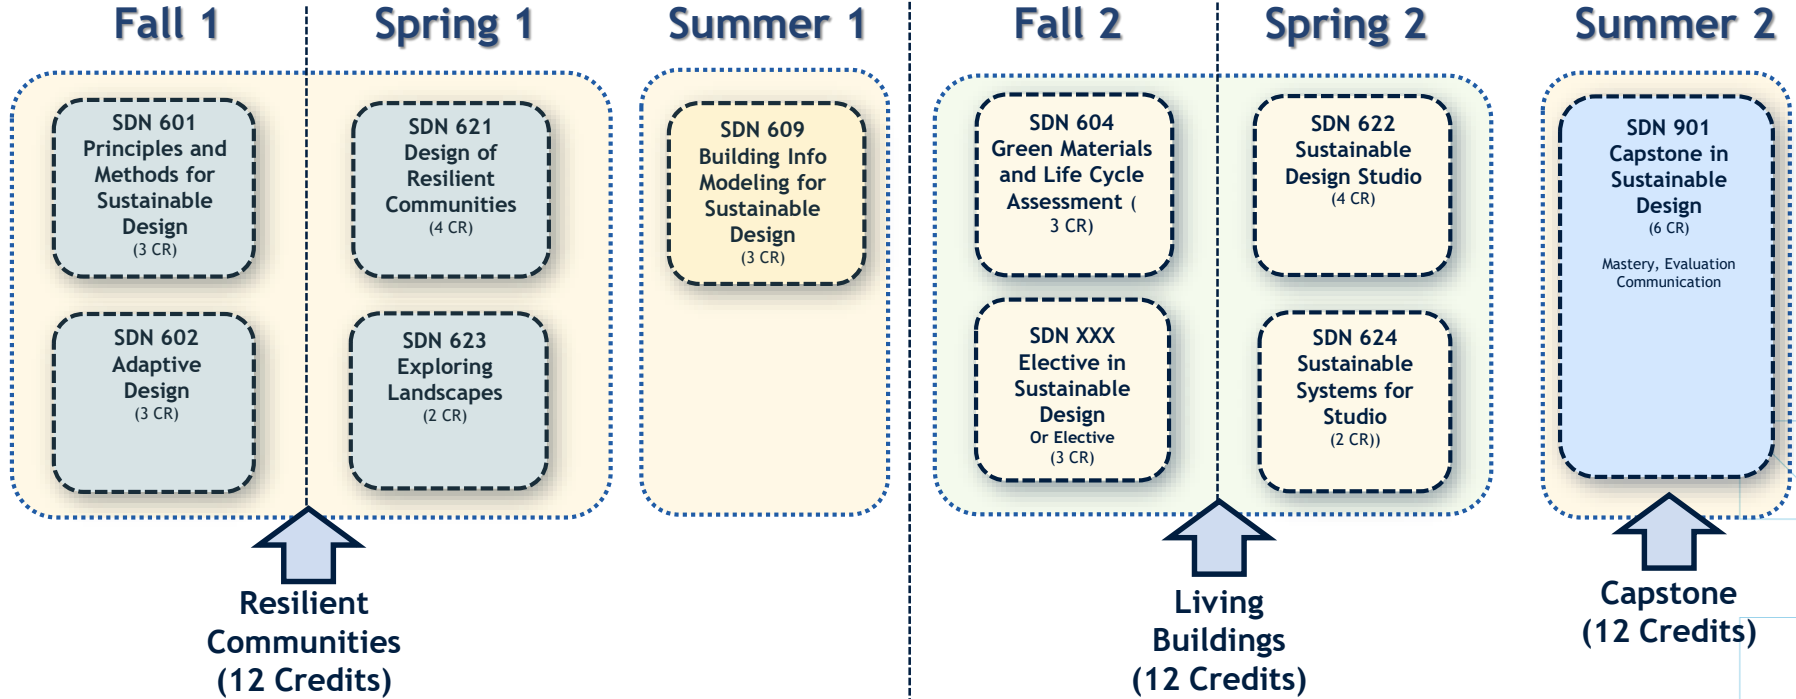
Fall 1

Spring 1

Summer 1

Fall 2

Spring 2

Summer 2

SDN 601
Principles and Methods for Sustainable Design
(3 CR)

SDN 602
Adaptive Design
(3 CR)

SDN 621
Design of Resilient Communities
(4 CR)

SDN 623
Exploring Landscapes
(2 CR)

SDN 609
Building Info Modeling for Sustainable Design
(3 CR)

SDN 604
Green Materials and Life Cycle Assessment (
3 CR)

SDN XXX
Elective in Sustainable Design
Or Elective
(3 CR)

SDN 622
Sustainable Design Studio
(4 CR)

SDN 624
Sustainable Systems for Studio
(2 CR))

SDN 901
Capstone in Sustainable Design
(6 CR)

Mastery, Evaluation Communication

Resilient Communities
(12 Credits)

Living Buildings
(12 Credits)

Capstone
(12 Credits)